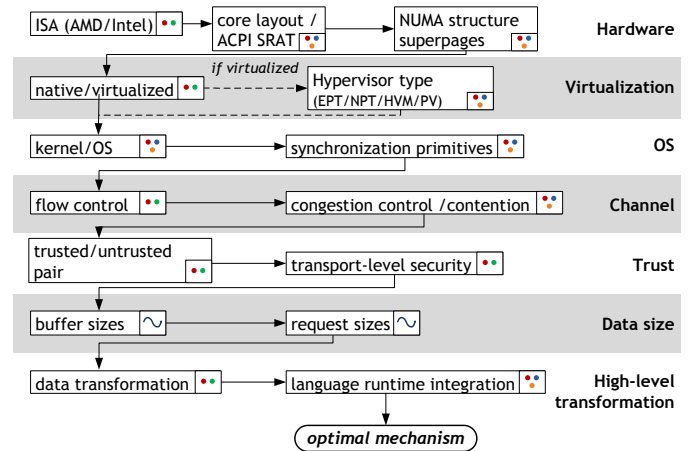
ISA (AMD/Intel)

core layout / ACPI SRAT

NUMA structure superpages

Hardware

native/virtualized

if virtualized

Hypervisor type (EPT/NPT/HVM/PV)

Virtualization

kernel/OS

synchronization primitives

OS

flow control

congestion control /contention

Channel

trusted/untrusted pair

transport-level security

Trust

buffer sizes

request sizes

Data size

data transformation

language runtime integration

High-level transformation

optimal mechanism